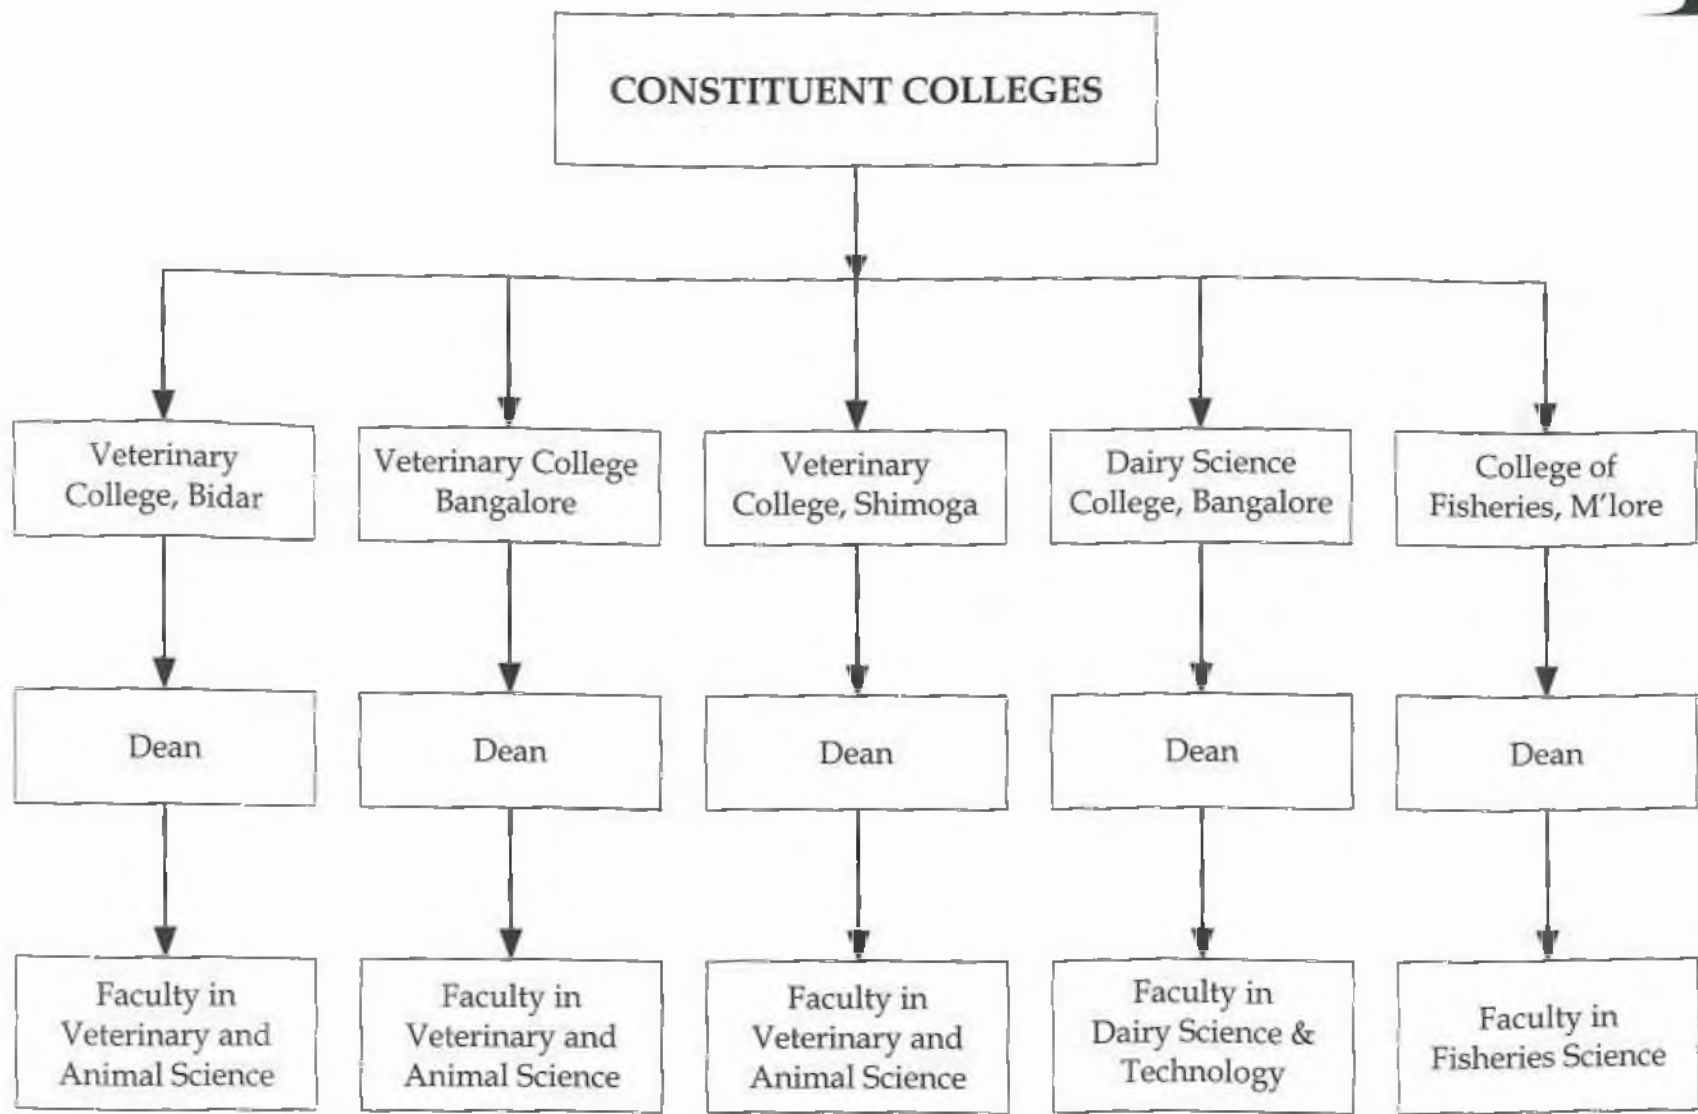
CONSTITUENT COLLEGES

Veterinary College, Bidar

Dean

Faculty in Veterinary and Animal Science

Veterinary College Bangalore

Dean

Faculty in Veterinary and Animal Science

Veterinary College, Shimoga

Dean

Faculty in Veterinary and Animal Science

Dairy Science College, Bangalore

Dean

Faculty in Dairy Science & Technology

College of Fisheries, M'lore

Dean

Faculty in Fisheries Science